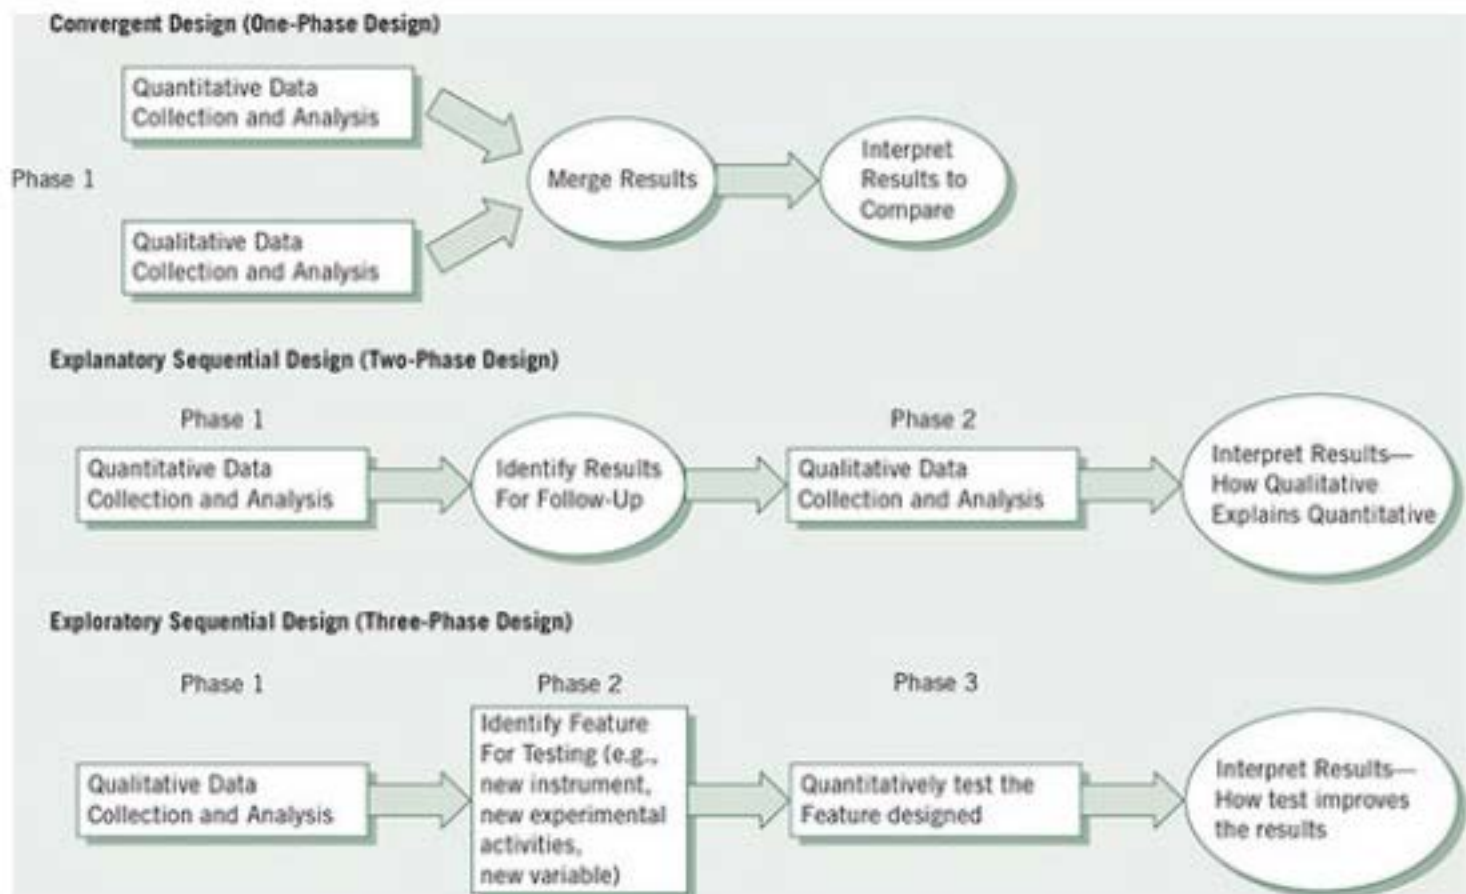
Convergent Design (One-Phase Design)

Phase 1

Quantitative Data Collection and Analysis

Qualitative Data Collection and Analysis

Merge Results

Interpret Results to Compare

Explanatory Sequential Design (Two-Phase Design)

Phase 1

Quantitative Data Collection and Analysis

Identify Results For Follow-Up

Phase 2

Qualitative Data Collection and Analysis

Interpret Results— How Qualitative Explains Quantitative

Exploratory Sequential Design (Three-Phase Design)

Phase 1

Qualitative Data Collection and Analysis

Phase 2

Identify Feature For Testing (e.g., new instrument, new experimental activities, new variable)

Phase 3

Quantitatively test the Feature designed

Interpret Results— How test improves the results